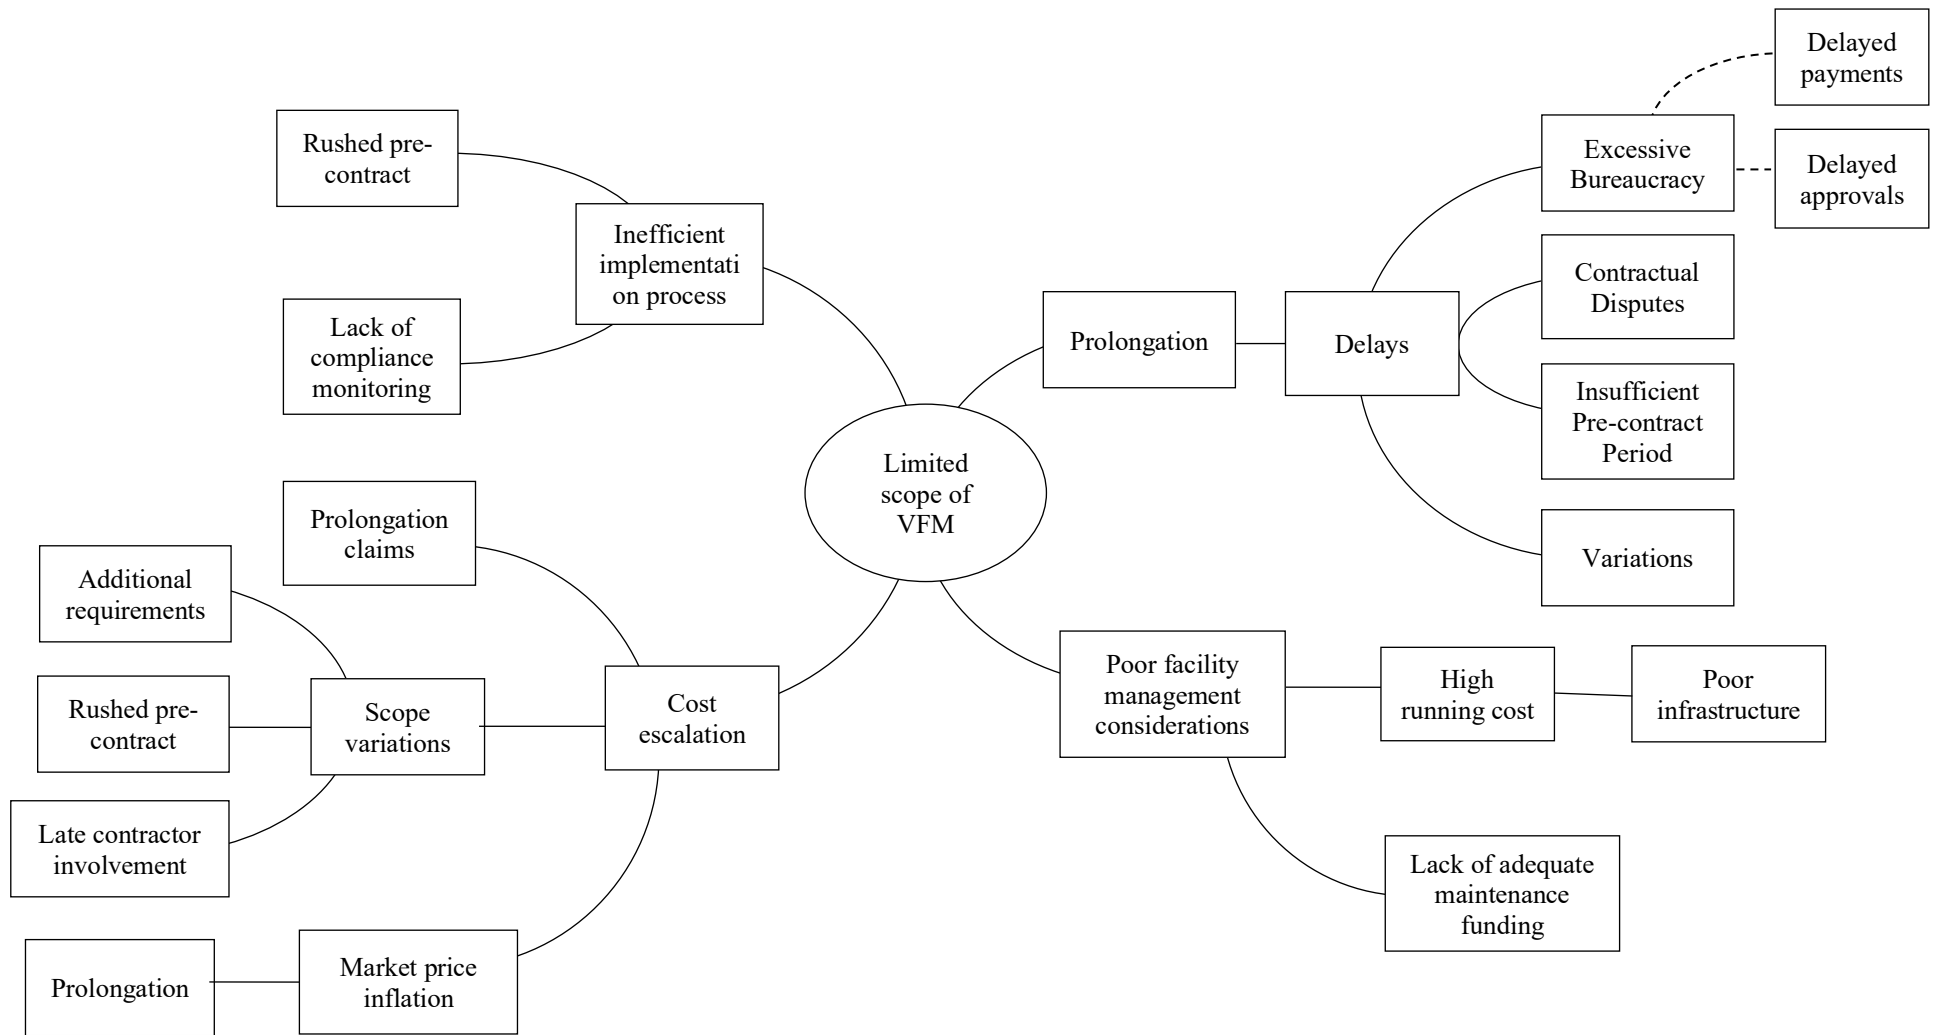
Delayed payments

Rushed pre-contract

Excessive Bureaucracy

Delayed approvals

Inefficient implementation process

Contractual Disputes

Lack of compliance monitoring

Prolongation

Delays

Insufficient Pre-contract Period

Limited scope of VFM

Prolongation claims

Variations

Additional requirements

Poor facility management considerations

High running cost

Poor infrastructure

Rushed pre-contract

Scope variations

Cost escalation

Late contractor involvement

Lack of adequate maintenance funding

Prolongation

Market price inflation